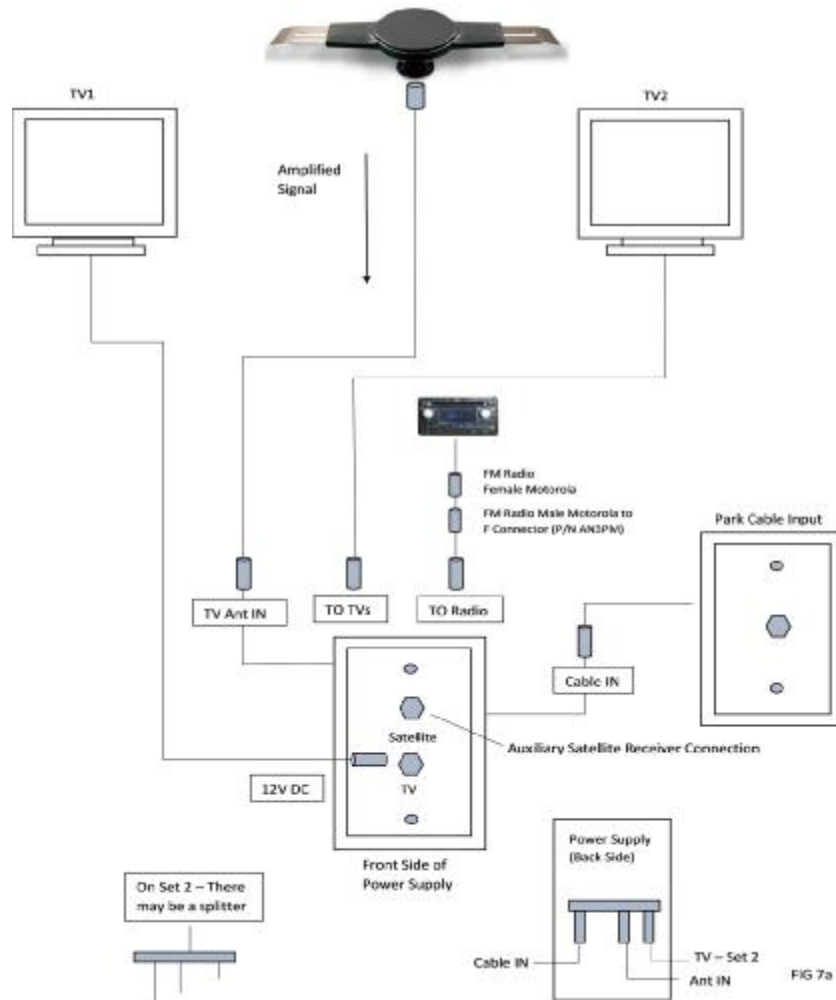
TV1

TV2

Amplified Signal

FM Radio Female Motorola

FM Radio Male Motorola to F Connector (P/N AN3PM)

Park Cable Input

TV Ant IN

TO TVs

TO Radio

Cable IN

Satellite

Auxiliary Satellite Receiver Connection

12V DC

TV

Front Side of Power Supply

On Set 2 – There may be a splitter

Power Supply (Back Side)

Cable IN

TV – Set 2

Ant IN

FIG 7a